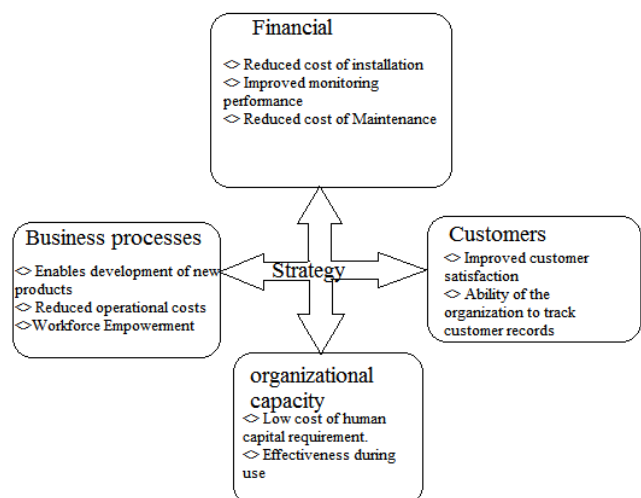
Financial

<> Reduced cost of installation
<> Improved monitoring performance
<> Reduced cost of Maintenance

Business processes

<> Enables development of new products
<> Reduced operational costs
<>Workforce Empowerment

Strategy

Customers

<> Improved customer satisfaction
<> Ability of the organization to track customer records

organizational capacity

<> Low cost of human capital requirement.
<> Effectiveness during use